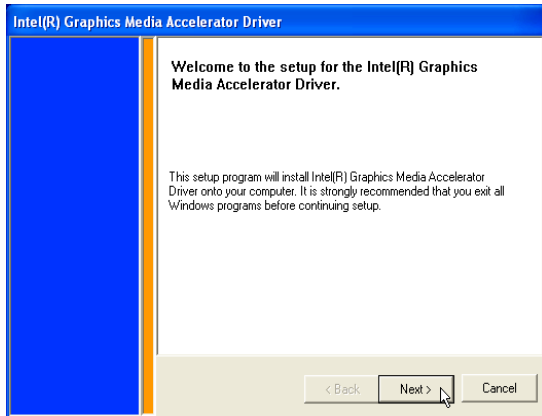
Intel(R) Graphics Media Accelerator Driver

Welcome to the setup for the Intel(R) Graphics Media Accelerator Driver.

This setup program will install Intel(R) Graphics Media Accelerator Driver onto your computer. It is strongly recommended that you exit all Windows programs before continuing setup.

< Back
Next >
Cancel